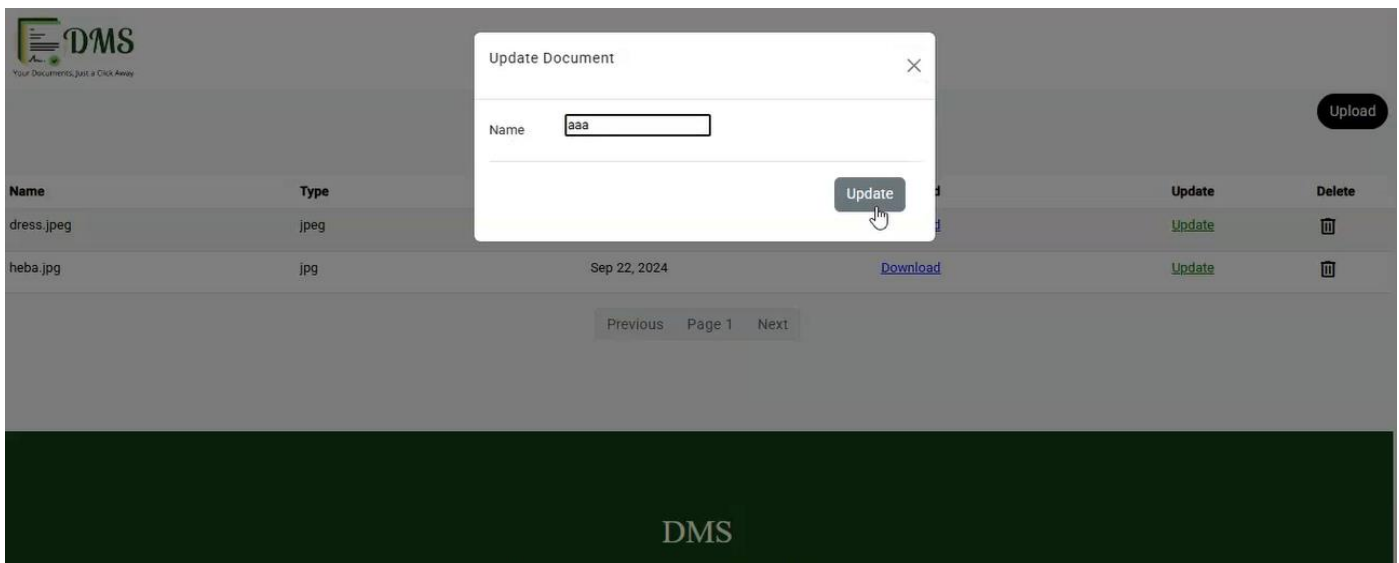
DMS
Your Documents, Just a Click Away

Update Document
×
Name aaa
Update

Upload

| Name | Type | | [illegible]d | Update | Delete |
|---|---|---|---|---|---|
| dress.jpeg | jpeg | | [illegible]d | Update | |
| heba.jpg | jpg | Sep 22, 2024 | Download | Update | |

Previous Page 1 Next

DMS